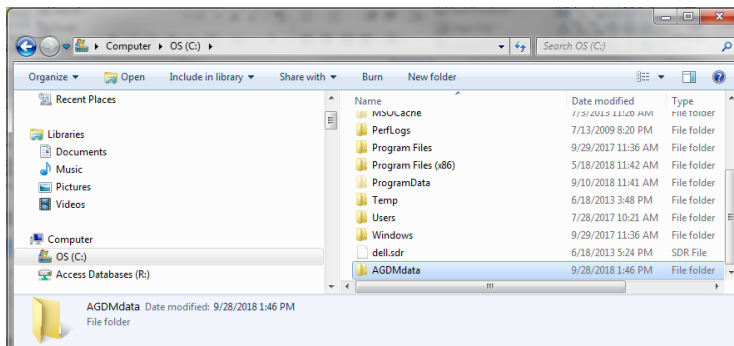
Computer ▸ OS (C:) ▸

Search OS (C:)

Organize ▾ Open Include in library ▾ Share with ▾ Burn New folder

Recent Places

Libraries
Documents
Music
Pictures
Videos

Computer
OS (C:)
Access Databases (R:)

| Name | Date modified | Type |
|---|---|---|
| MSOCache | 7/3/2013 11:26 AM | File folder |
| PerfLogs | 7/13/2009 8:20 PM | File folder |
| Program Files | 9/29/2017 11:36 AM | File folder |
| Program Files (x86) | 5/18/2018 11:42 AM | File folder |
| ProgramData | 9/10/2018 11:41 AM | File folder |
| Temp | 6/18/2013 3:48 PM | File folder |
| Users | 7/28/2017 10:21 AM | File folder |
| Windows | 9/29/2017 11:36 AM | File folder |
| dell.sdr | 6/18/2013 5:24 PM | SDR File |
| AGDMdata | 9/28/2018 1:46 PM | File folder |

AGDMdata Date modified: 9/28/2018 1:46 PM
File folder